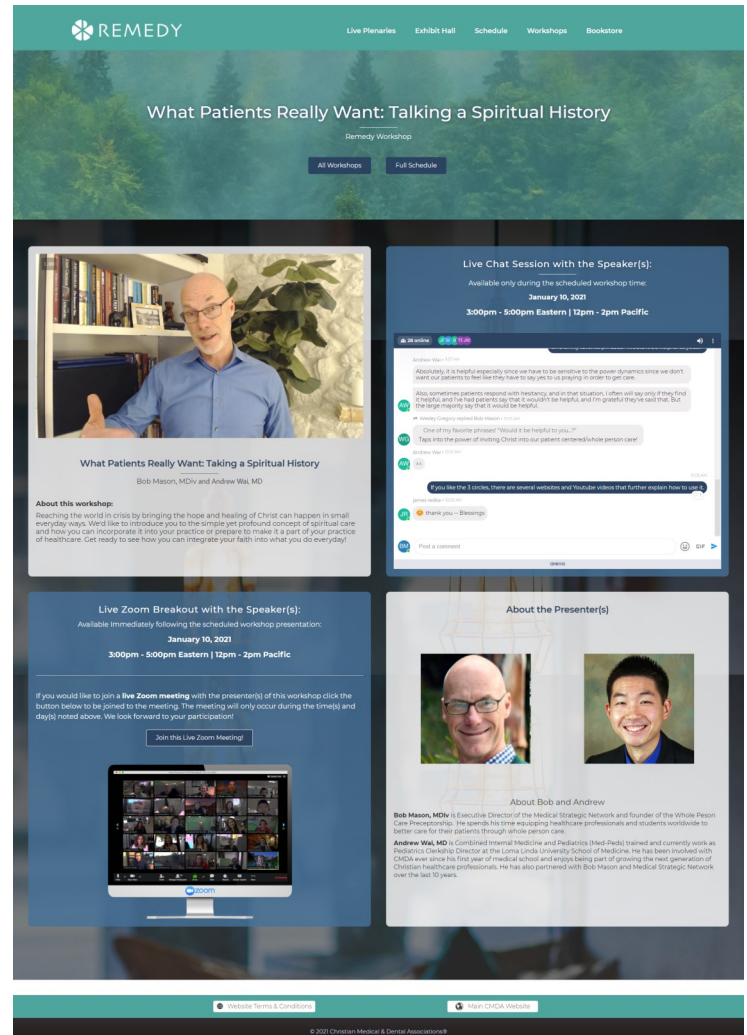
REMEDY

Live Plenaries Exhibit Hall Schedule Workshops Bookstore

What Patients Really Want: Talking a Spiritual History

Remedy Workshop

All Workshops Full Schedule

What Patients Really Want: Taking a Spiritual History

Bob Mason, MDiv and Andrew Wai, MD

About this workshop:
Reaching the world in crisis by bringing the hope and healing of Christ can happen in small everyday ways. We'd like to introduce you to the simple yet profound concept of spiritual care and how you can incorporate it into your practice or prepare to make it a part of your practice of healthcare. Get ready to see how you can integrate your faith into what you do everyday!

Live Chat Session with the Speaker(s):

Available only during the scheduled workshop time:

January 10, 2021

3:00pm - 5:00pm Eastern | 12pm - 2pm Pacific

28 online

Andrew Wai

Absolutely, it is helpful especially since we have to be sensitive to the power dynamics since we don't want our patients to feel like they have to say yes to us praying in order to get care.

Also, sometimes patients respond with hesitancy, and in that situation, I often will say only if they find it helpful, and I've had patients say that it wouldn't be helpful, and I'm grateful they've said that. But the large majority say that it would be helpful.

Wesley Gregory replied Bob Mason

One of my favorite phrases! "Would it be helpful to you...?"
Taps into the power of inviting Christ into our patient centered/whole person care!

Andrew Wai

If you like the 3 circles, there are several websites and Youtube videos that further explain how to use it.

James redko

thank you -- Blessings

Post a comment

GIF

Live Zoom Breakout with the Speaker(s):

Available Immediately following the scheduled workshop presentation:

January 10, 2021

3:00pm - 5:00pm Eastern | 12pm - 2pm Pacific

If you would like to join a live Zoom meeting with the presenter(s) of this workshop click the button below to be joined to the meeting. The meeting will only occur during the time(s) and day(s) noted above. We look forward to your participation!

Join this Live Zoom Meeting!

zoom

About the Presenter(s)

About Bob and Andrew

Bob Mason, MDiv is Executive Director of the Medical Strategic Network and founder of the Whole Peson Care Preceptorship. He spends his time equipping healthcare professionals and students worldwide to better care for their patients through whole person care.

Andrew Wai, MD is Combined Internal Medicine and Pediatrics (Med-Peds) trained and currently work as Pediatrics Clerkship Director at the Loma Linda University School of Medicine. He has been involved with CMDA ever since his first year of medical school and enjoys being part of growing the next generation of Christian healthcare professionals. He has also partnered with Bob Mason and Medical Strategic Network over the last 10 years.

Website Terms & Conditions Main CMDA Website

© 2021 Christian Medical & Dental Associations®